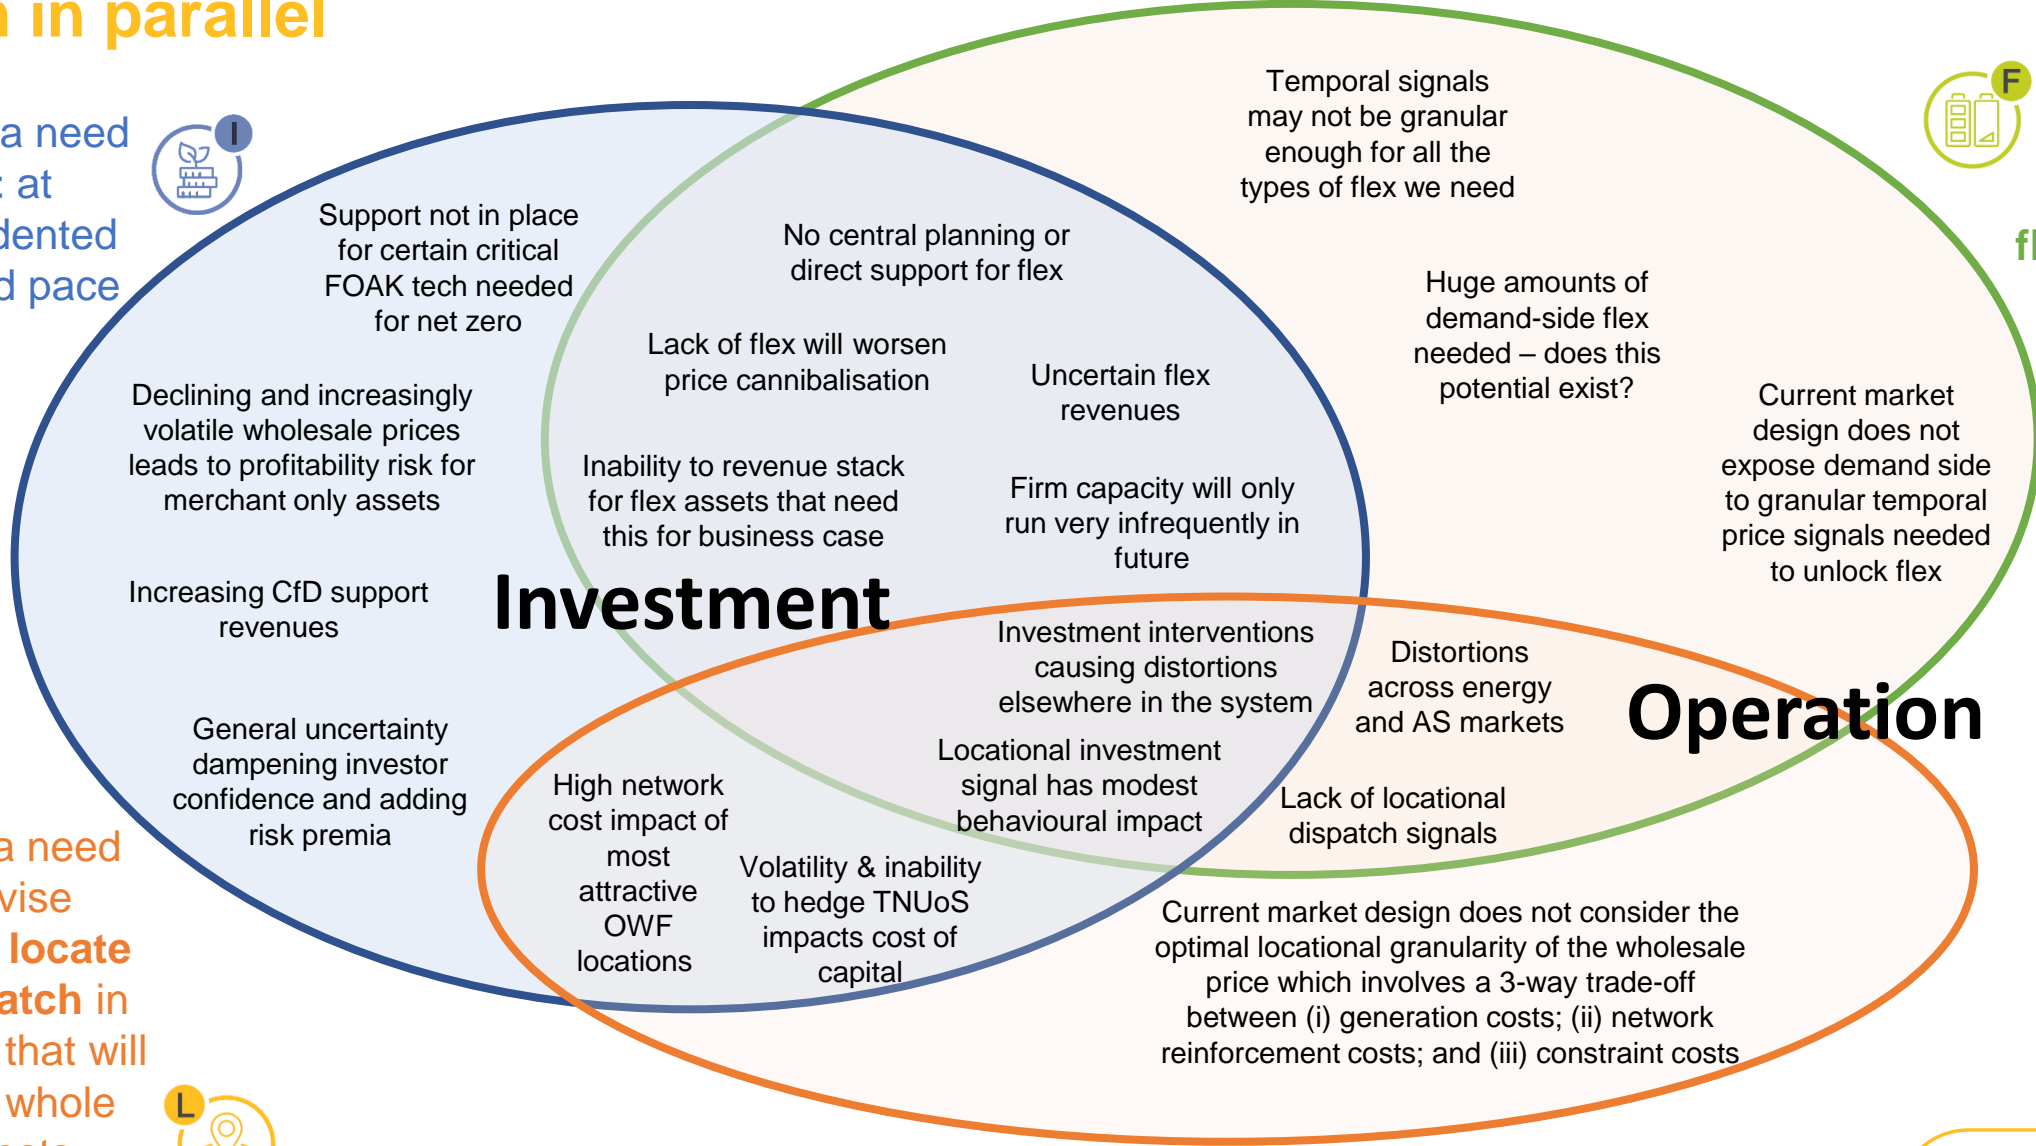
n in parallel

a need
: at
dented
d pace

I

F

fl

Temporal signals may not be granular enough for all the types of flex we need

Support not in place for certain critical FOAK tech needed for net zero

No central planning or direct support for flex

Huge amounts of demand-side flex needed – does this potential exist?

Lack of flex will worsen price cannibalisation

Uncertain flex revenues

Declining and increasingly volatile wholesale prices leads to profitability risk for merchant only assets

Current market design does not expose demand side to granular temporal price signals needed to unlock flex

Inability to revenue stack for flex assets that need this for business case

Firm capacity will only run very infrequently in future

Increasing CfD support revenues

Investment

Investment interventions causing distortions elsewhere in the system

Distortions across energy and AS markets

Operation

General uncertainty dampening investor confidence and adding risk premia

Locational investment signal has modest behavioural impact

High network cost impact of most attractive OWF locations

Lack of locational dispatch signals

Volatility & inability to hedge TNUoS impacts cost of capital

Current market design does not consider the optimal locational granularity of the wholesale price which involves a 3-way trade-off between (i) generation costs; (ii) network reinforcement costs; and (iii) constraint costs

a need
vise
locate
atch in
that will
whole

L